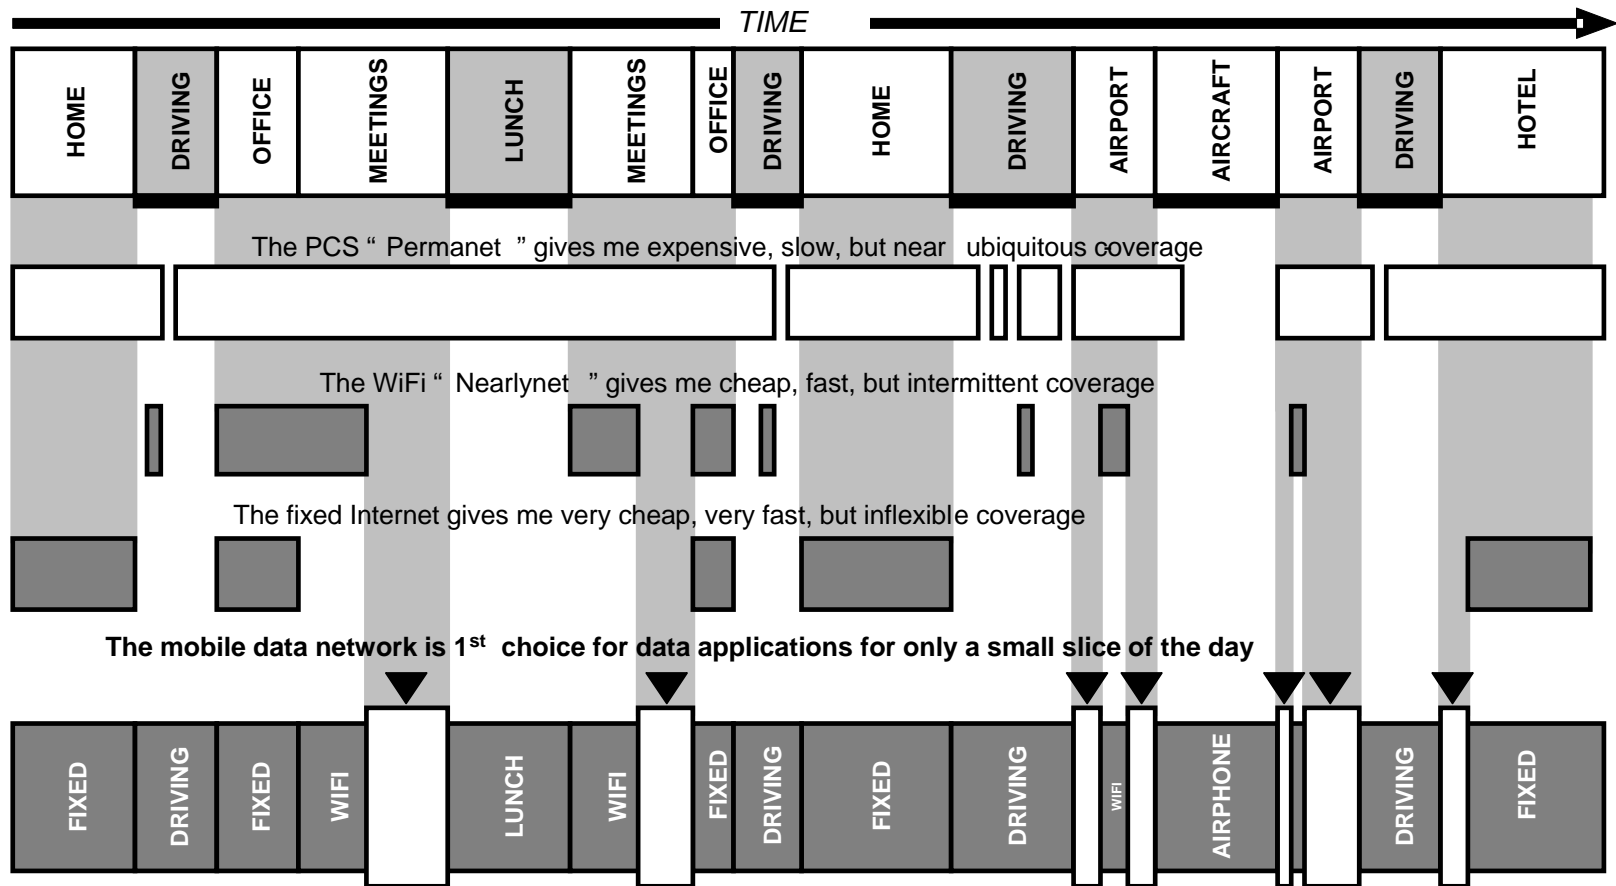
TIME

HOME
DRIVING
OFFICE
MEETINGS
LUNCH
MEETINGS
OFFICE
DRIVING
HOME
DRIVING
AIRPORT
AIRCRAFT
AIRPORT
DRIVING
HOTEL

The PCS " Permanet " gives me expensive, slow, but near ubiquitous coverage

The WiFi " Nearlynet " gives me cheap, fast, but intermittent coverage

The fixed Internet gives me very cheap, very fast, but inflexible coverage

The mobile data network is $1^{st}$ choice for data applications for only a small slice of the day

FIXED
DRIVING
FIXED
WIFI
LUNCH
WIFI
FIXED
DRIVING
FIXED
DRIVING
WIFI
AIRPHONE
DRIVING
FIXED